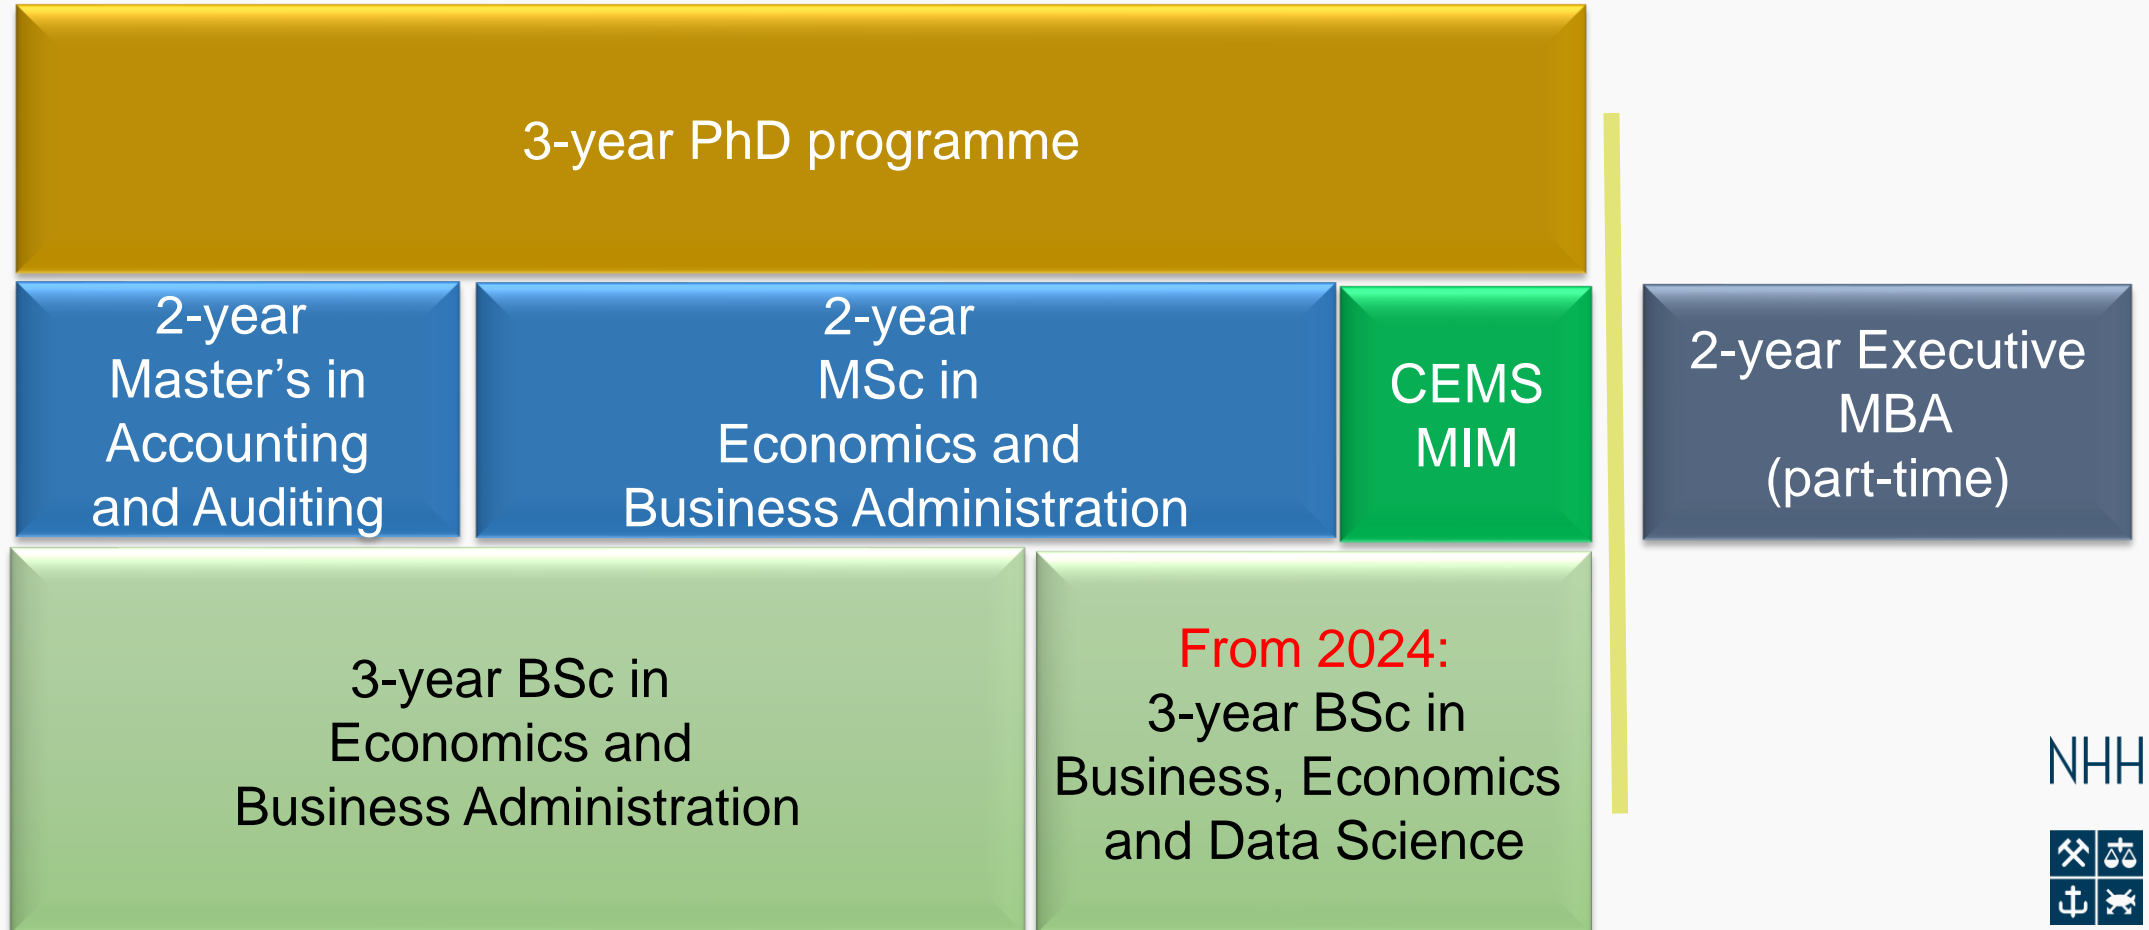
3-year PhD programme

2-year Master’s in Accounting and Auditing

2-year MSc in Economics and Business Administration

CEMS MIM

2-year Executive MBA (part-time)

3-year BSc in Economics and Business Administration

From 2024:
3-year BSc in Business, Economics and Data Science

NHH